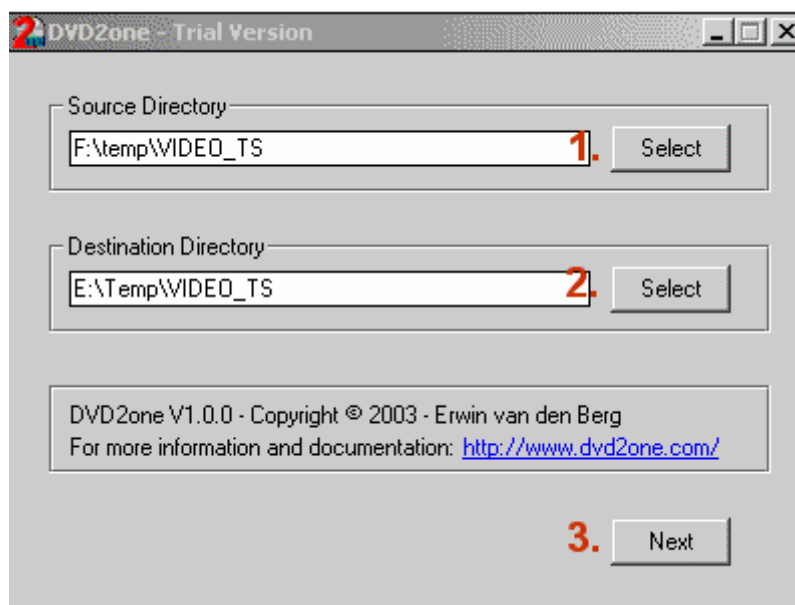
DVD2one - Trial Version

Source Directory
F:\temp\VIDEO_TS
1.
Select

Destination Directory
E:\Temp\VIDEO_TS
2.
Select

DVD2one V1.0.0 - Copyright © 2003 - Erwin van den Berg
For more information and documentation: http://www.dvd2one.com/

3.
Next